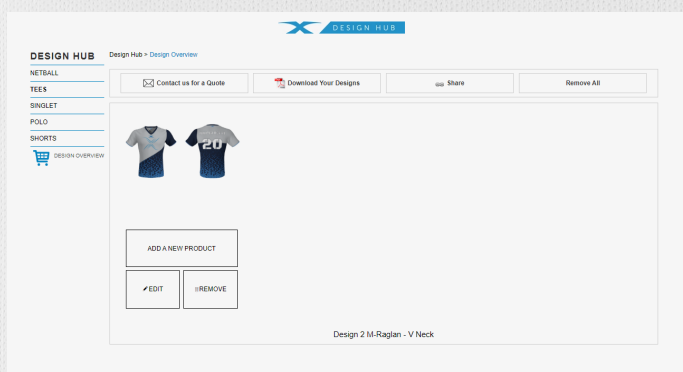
DESIGN HUB

DESIGN HUB
NETBALL
TEES
SINGLET
POLO
SHORTS
DESIGN OVERVIEW

Design Hub > Design Overview

Contact us for a Quote
Download Your Designs
Share
Remove All

20

ADD A NEW PRODUCT
EDIT
REMOVE

Design 2 M-Raglan - V Neck